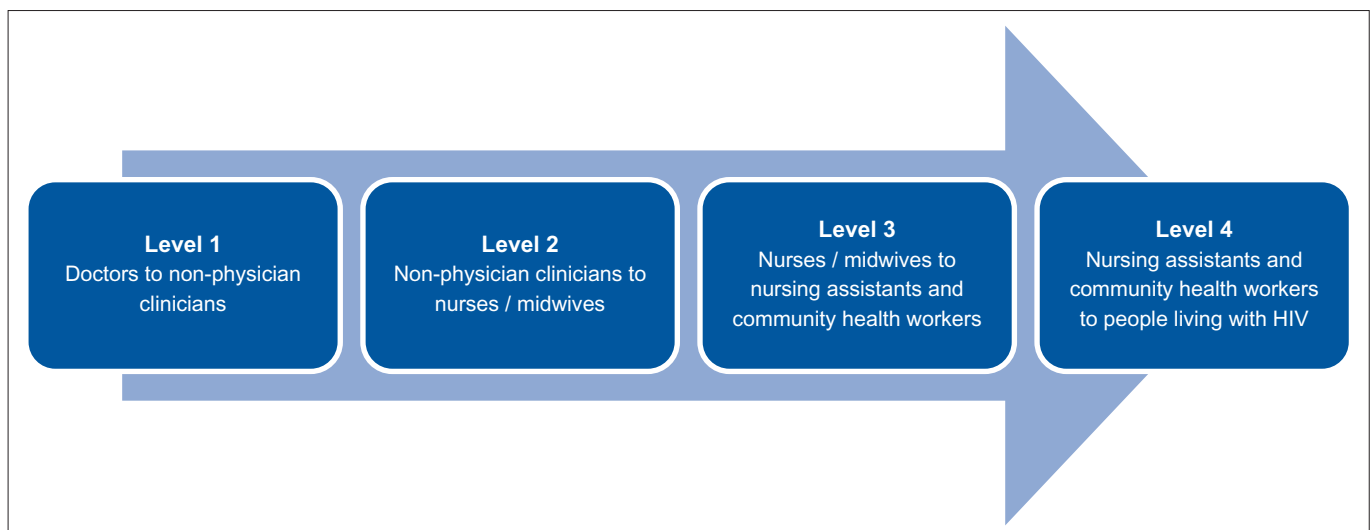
Level 1
Doctors to non-physician clinicians

Level 2
Non-physician clinicians to nurses / midwives

Level 3
Nurses / midwives to nursing assistants and community health workers

Level 4
Nursing assistants and community health workers to people living with HIV